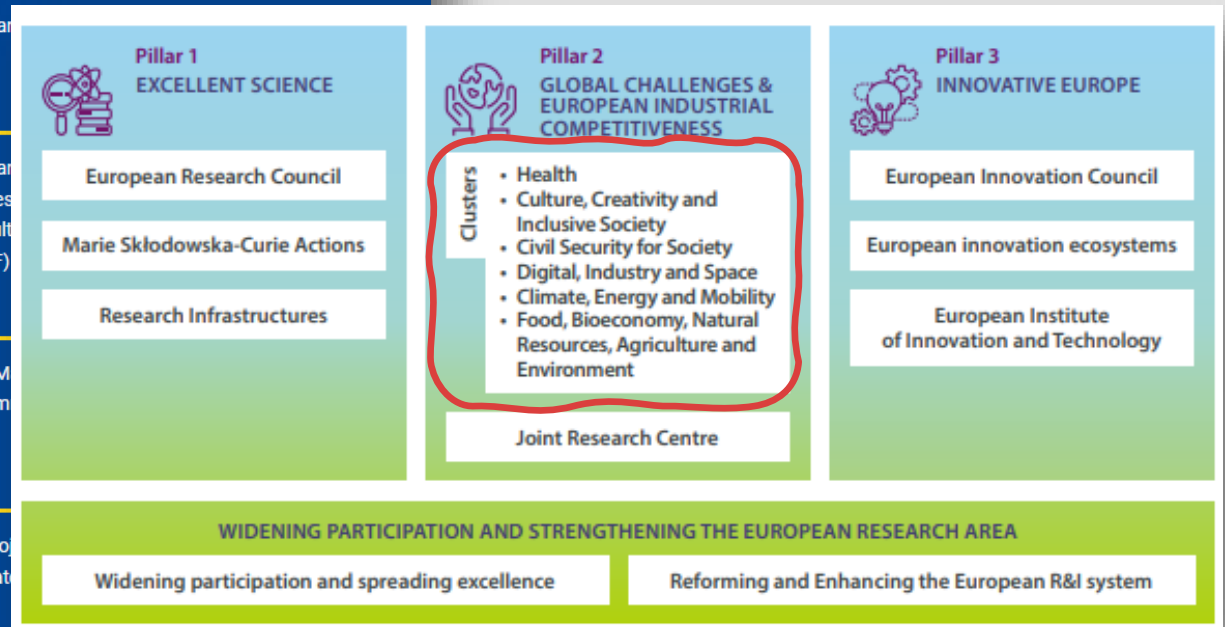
Pillar 1
EXCELLENT SCIENCE

European Research Council

Marie Skłodowska-Curie Actions

Research Infrastructures

Pillar 2
GLOBAL CHALLENGES & EUROPEAN INDUSTRIAL COMPETITIVENESS

Clusters

• Health
• Culture, Creativity and Inclusive Society
• Civil Security for Society
• Digital, Industry and Space
• Climate, Energy and Mobility
• Food, Bioeconomy, Natural Resources, Agriculture and Environment

Joint Research Centre

Pillar 3
INNOVATIVE EUROPE

European Innovation Council

European innovation ecosystems

European Institute of Innovation and Technology

WIDENING PARTICIPATION AND STRENGTHENING THE EUROPEAN RESEARCH AREA

Widening participation and spreading excellence

Reforming and Enhancing the European R&I system